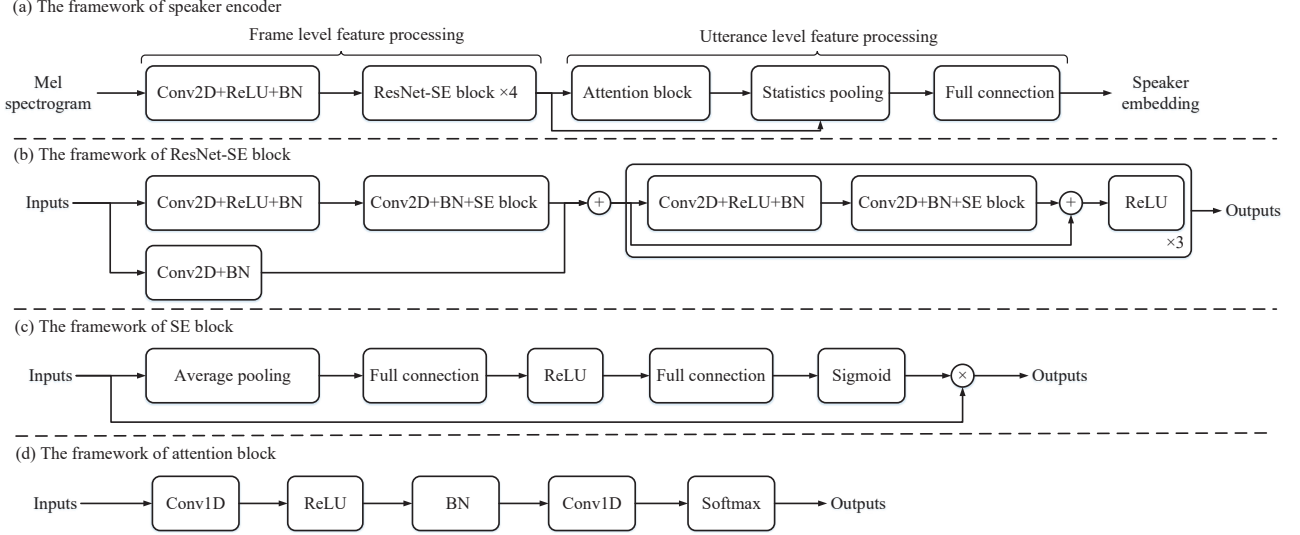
(a) The framework of speaker encoder

Frame level feature processing

Utterance level feature processing

Mel spectrogram

Conv2D+ReLU+BN

ResNet-SE block ×4

Attention block

Statistics pooling

Full connection

Speaker embedding

(b) The framework of ResNet-SE block

Inputs

Conv2D+ReLU+BN

Conv2D+BN+SE block

Conv2D+BN

+

Conv2D+ReLU+BN

Conv2D+BN+SE block

+

ReLU

×3

Outputs

(c) The framework of SE block

Inputs

Average pooling

Full connection

ReLU

Full connection

Sigmoid

×

Outputs

(d) The framework of attention block

Inputs

Conv1D

ReLU

BN

Conv1D

Softmax

Outputs